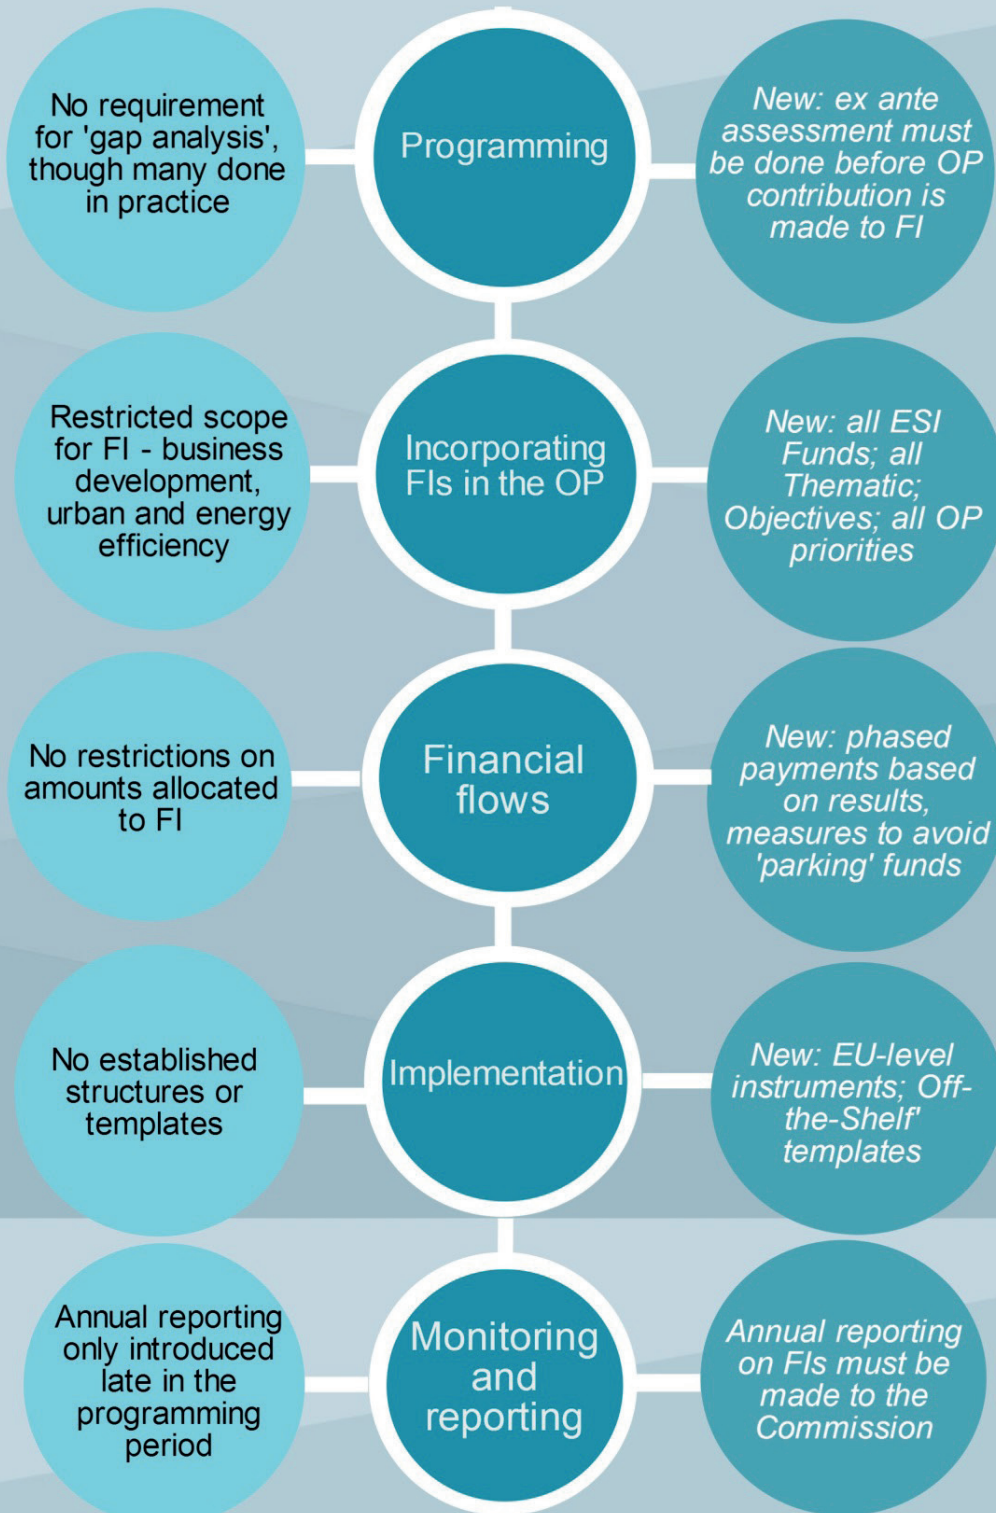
No requirement for 'gap analysis', though many done in practice

Programming

New: ex ante assessment must be done before OP contribution is made to FI

Restricted scope for FI - business development, urban and energy efficiency

Incorporating FIs in the OP

New: all ESI Funds; all Thematic; Objectives; all OP priorities

No restrictions on amounts allocated to FI

Financial flows

New: phased payments based on results, measures to avoid 'parking' funds

No established structures or templates

Implementation

New: EU-level instruments; Off-the-Shelf' templates

Annual reporting only introduced late in the programming period

Monitoring and reporting

Annual reporting on FIs must be made to the Commission